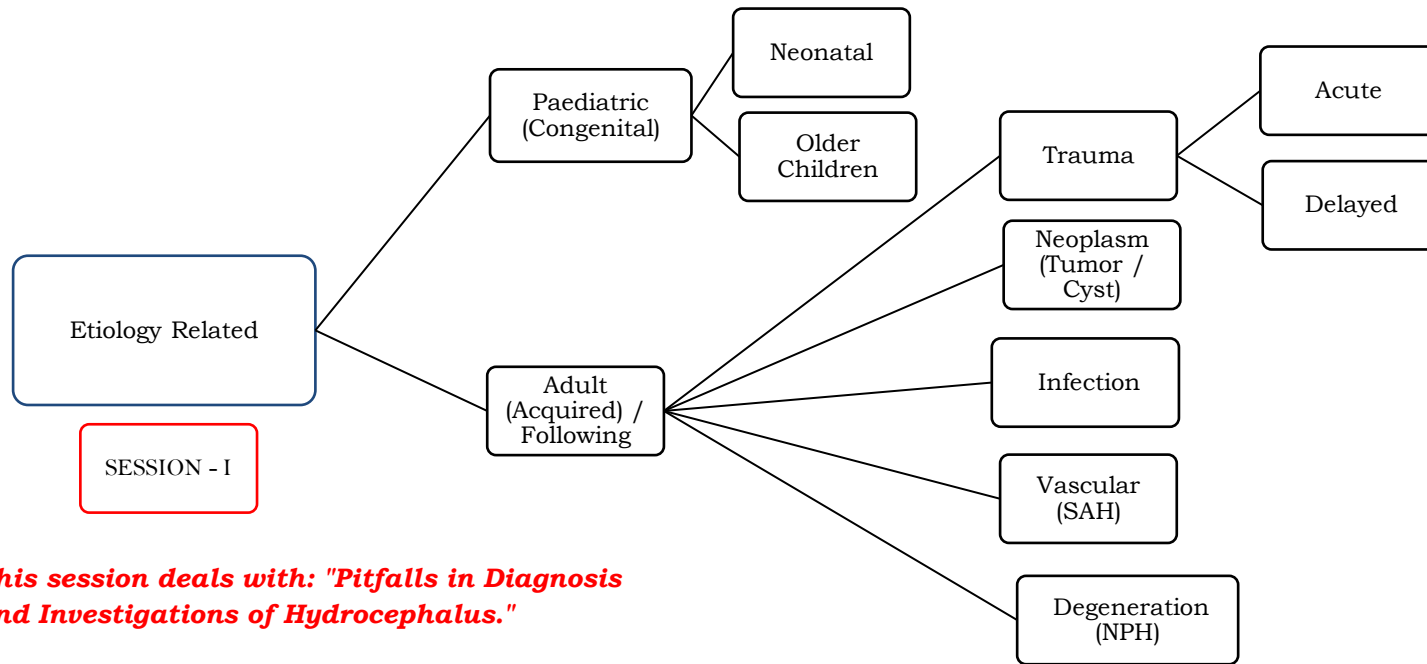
Etiology Related

SESSION - I

Paediatric (Congenital)

Neonatal

Older Children

Adult (Acquired) / Following

Trauma

Acute

Delayed

Neoplasm (Tumor / Cyst)

Infection

Vascular (SAH)

Degeneration (NPH)

his session deals with: "Pitfalls in Diagnosis nd Investigations of Hydrocephalus."